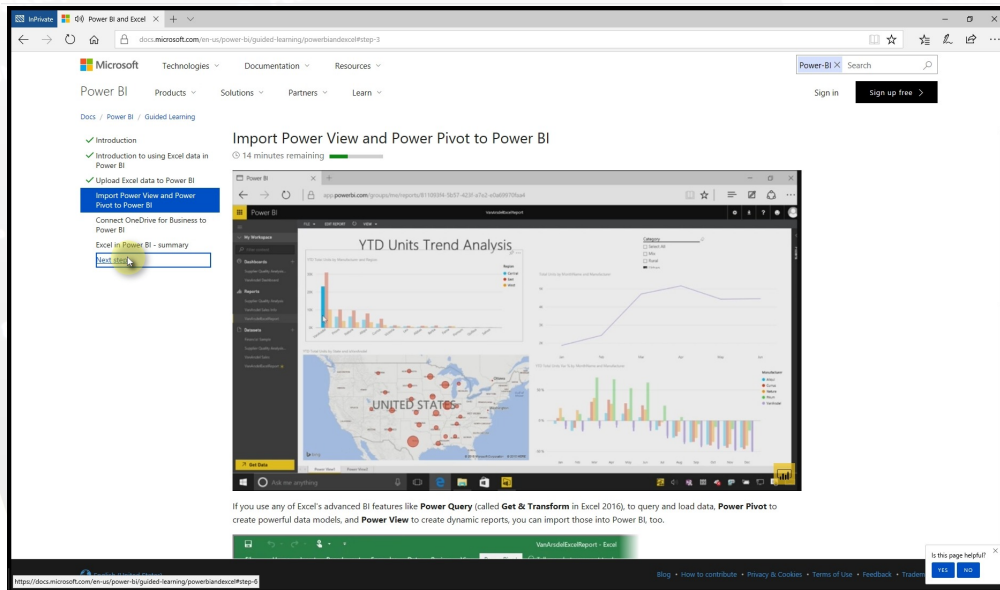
InPrivate Power BI and Excel

docs.microsoft.com/en-us/power-bi/guided-learning/powerbiandexcel#step-3

Microsoft Technologies Documentation Resources Power-BI Search

Power BI Products Solutions Partners Learn Sign in Sign up free

Docs / Power BI / Guided Learning

✓ Introduction
✓ Introduction to using Excel data in Power BI
✓ Upload Excel data to Power BI
Import Power View and Power Pivot to Power BI
Connect OneDrive for Business to Power BI
Excel in Power BI - summary
Next step

Import Power View and Power Pivot to Power BI

14 minutes remaining

Power BI

app.powerbi.com/groups/me/reports/

Power BI

VanArsdelExcelReport

My Workspace

Dashboards

Reports

Datasets

Get Data

YTD Units Trend Analysis

UNITED STATES

Ask me anything

If you use any of Excel's advanced BI features like **Power Query** (called **Get & Transform** in Excel 2016), to query and load data, **Power Pivot** to create powerful data models, and **Power View** to create dynamic reports, you can import those into Power BI, too.

VanArsdelExcelReport - Excel

https://docs.microsoft.com/en-us/power-bi/guided-learning/powerbiandexcel#step-6

Blog • How to contribute • Privacy & Cookies • Terms of Use • Feedback • Trademarks

Is this page helpful?
YES NO